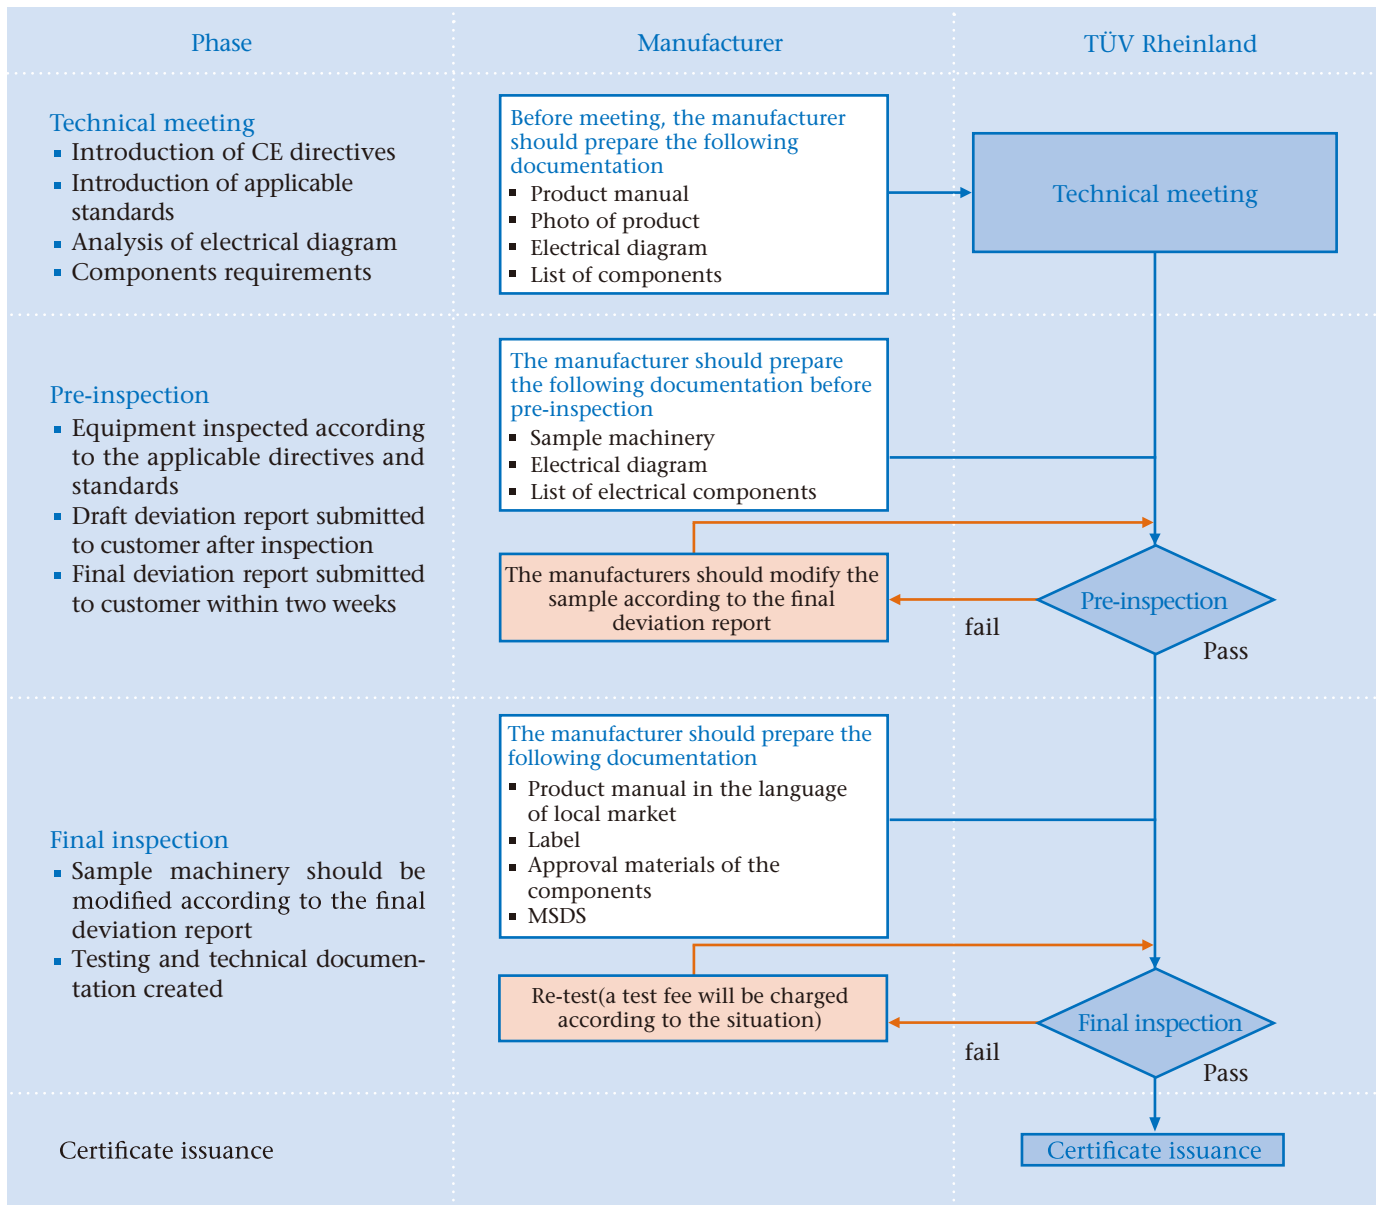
Phase

Manufacturer

TÜV Rheinland

Technical meeting
- Introduction of CE directives
- Introduction of applicable standards
- Analysis of electrical diagram
- Components requirements

Before meeting, the manufacturer should prepare the following documentation
- Product manual
- Photo of product
- Electrical diagram
- List of components

Technical meeting

Pre-inspection
- Equipment inspected according to the applicable directives and standards
- Draft deviation report submitted to customer after inspection
- Final deviation report submitted to customer within two weeks

The manufacturer should prepare the following documentation before pre-inspection
- Sample machinery
- Electrical diagram
- List of electrical components

The manufacturers should modify the sample according to the final deviation report

fail

Pre-inspection

Pass

Final inspection
- Sample machinery should be modified according to the final deviation report
- Testing and technical documentation created

The manufacturer should prepare the following documentation
- Product manual in the language of local market
- Label
- Approval materials of the components
- MSDS

Re-test(a test fee will be charged according to the situation)

fail

Final inspection

Pass

Certificate issuance

Certificate issuance